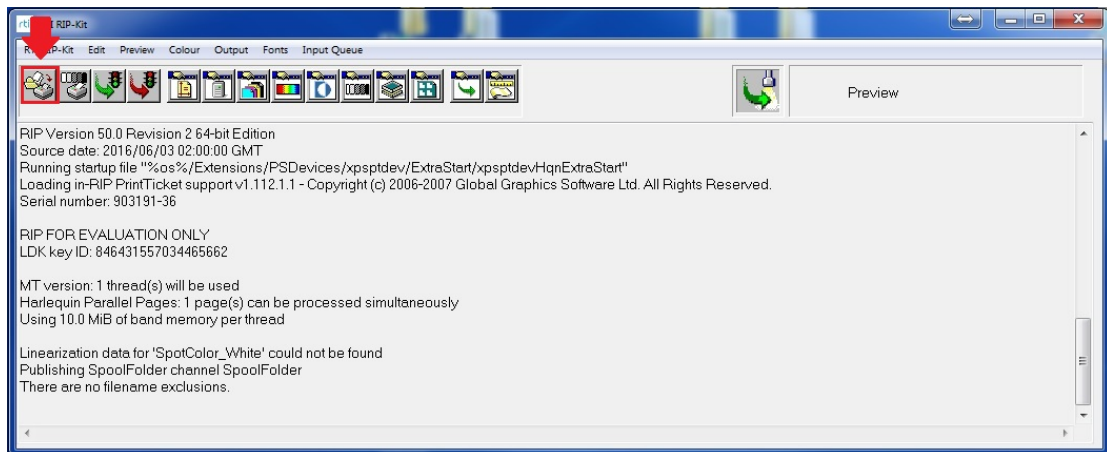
rt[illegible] RIP-Kit

R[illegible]P-Kit Edit Preview Colour Output Fonts Input Queue

Preview

RIP Version 50.0 Revision 2 64-bit Edition
Source date: 2016/06/03 02:00:00 GMT
Running startup file "%os%/Extensions/PSDevices/xpsptdev/ExtraStart/xpsptdevHqnExtraStart"
Loading in-RIP PrintTicket support v1.112.1.1 - Copyright (c) 2006-2007 Global Graphics Software Ltd. All Rights Reserved.
Serial number: 903191-36

RIP FOR EVALUATION ONLY
LDK key ID: 846431557034465662

MT version: 1 thread(s) will be used
Harlequin Parallel Pages: 1 page(s) can be processed simultaneously
Using 10.0 MiB of band memory per thread

Linearization data for 'SpotColor_White' could not be found
Publishing SpoolFolder channel SpoolFolder
There are no filename exclusions.